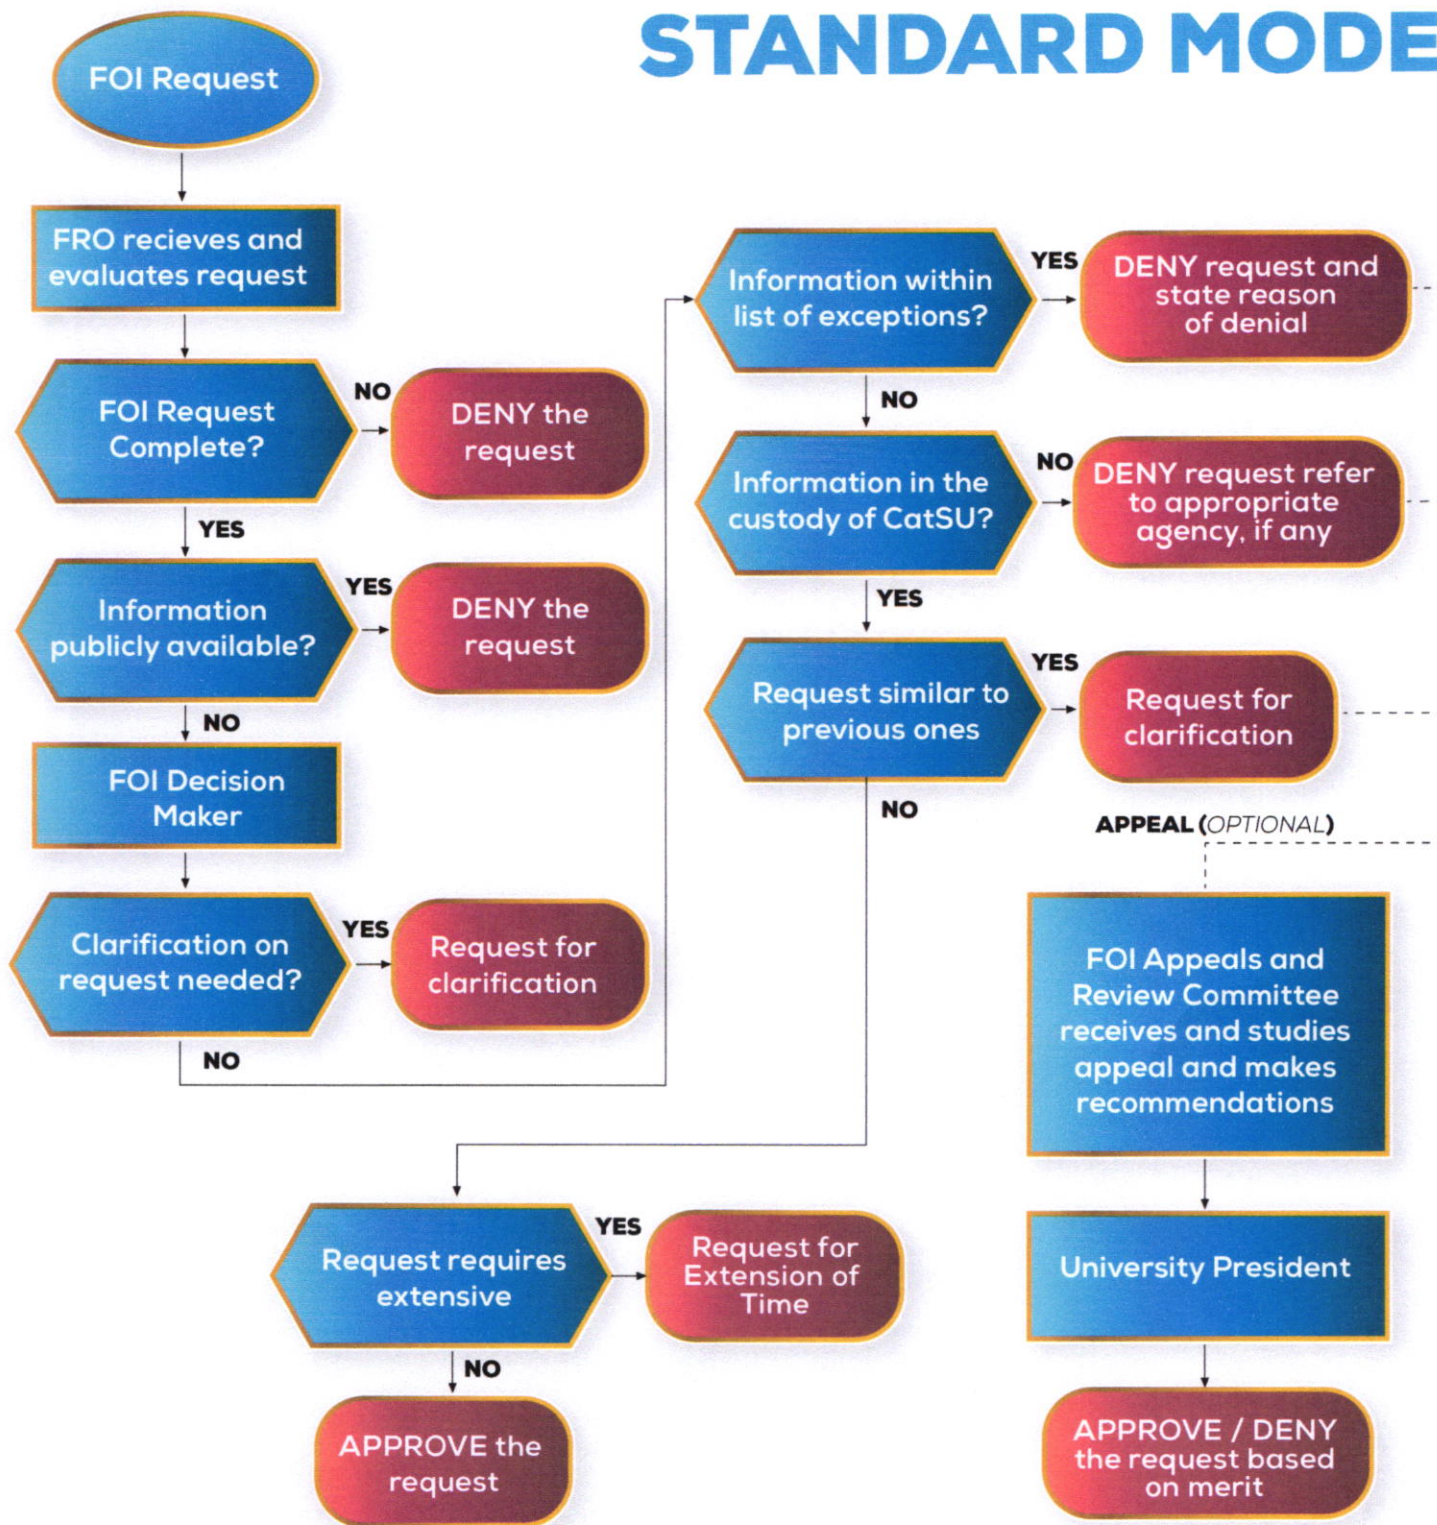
STANDARD MODE

FOI Request

FRO recieves and evaluates request

FOI Request Complete?

NO

DENY the request

YES

Information publicly available?

YES

DENY the request

NO

FOI Decision Maker

Clarification on request needed?

YES

Request for clarification

NO

Information within list of exceptions?

YES

DENY request and state reason of denial

NO

Information in the custody of CatSU?

NO

DENY request refer to appropriate agency, if any

YES

Request similar to previous ones

YES

Request for clarification

NO

APPEAL (OPTIONAL)

FOI Appeals and Review Committee receives and studies appeal and makes recommendations

University President

APPROVE / DENY the request based on merit

Request requires extensive

YES

Request for Extension of Time

NO

APPROVE the request